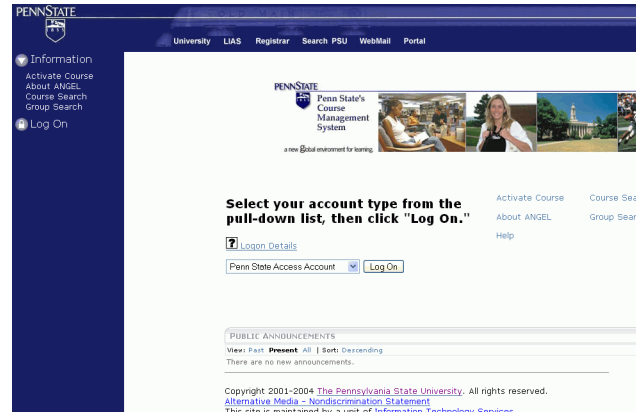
PENNSTATE

University LIAS Registrar Search PSU WebMail Portal

Information
Activate Course
About ANGEL
Course Search
Group Search

Log On

PENNSTATE
Penn State's Course Management System
a new global environment for learning.

Select your account type from the pull-down list, then click "Log On."

Activate Course
About ANGEL
Help

Course Sea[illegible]
Group Sear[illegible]

? Logon Details

Penn State Access Account
Log On

PUBLIC ANNOUNCEMENTS
View: Past Present All | Sort: Descending
There are no new announcements.

Copyright 2001-2004 The Pennsylvania State University. All rights reserved.
Alternative Media - Nondiscrimination Statement
This site is maintained by a unit of Information Technology Services